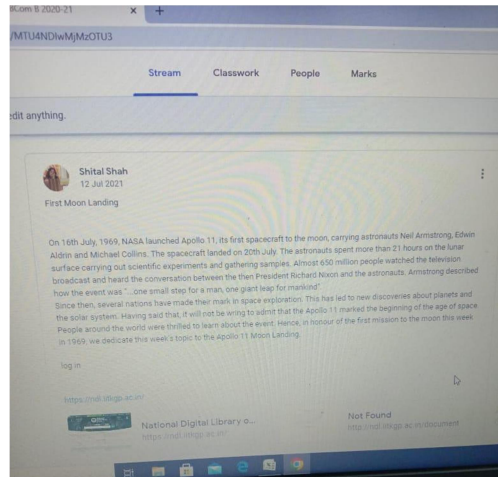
.Com B 2020-21 ×

/MTU4NDIwMjMzOTU3

Stream Classwork People Marks

edit anything.

Shital Shah
12 Jul 2021

First Moon Landing

On 16th July, 1969, NASA launched Apollo 11, its first spacecraft to the moon, carrying astronauts Neil Armstrong, Edwin Aldrin and Michael Collins. The spacecraft landed on 20th July. The astronauts spent more than 21 hours on the lunar surface carrying out scientific experiments and gathering samples. Almost 650 million people watched the television broadcast and heard the conversation between the then President Richard Nixon and the astronauts. Armstrong described how the event was "...one small step for a man, one giant leap for mankind".
Since then, several nations have made their mark in space exploration. This has led to new discoveries about planets and the solar system. Having said that, it will not be wrong to admit that the Apollo 11 marked the beginning of the age of space. People around the world were thrilled to learn about the event. Hence, in honour of the first mission to the moon this week in 1969, we dedicate this week's topic to the Apollo 11 Moon Landing.

log in

https://ndl.iitkgp.ac.in/

National Digital Library o...
https://ndl.iitkgp.ac.in

Not Found
http://ndl.iitkgp.ac.in/document